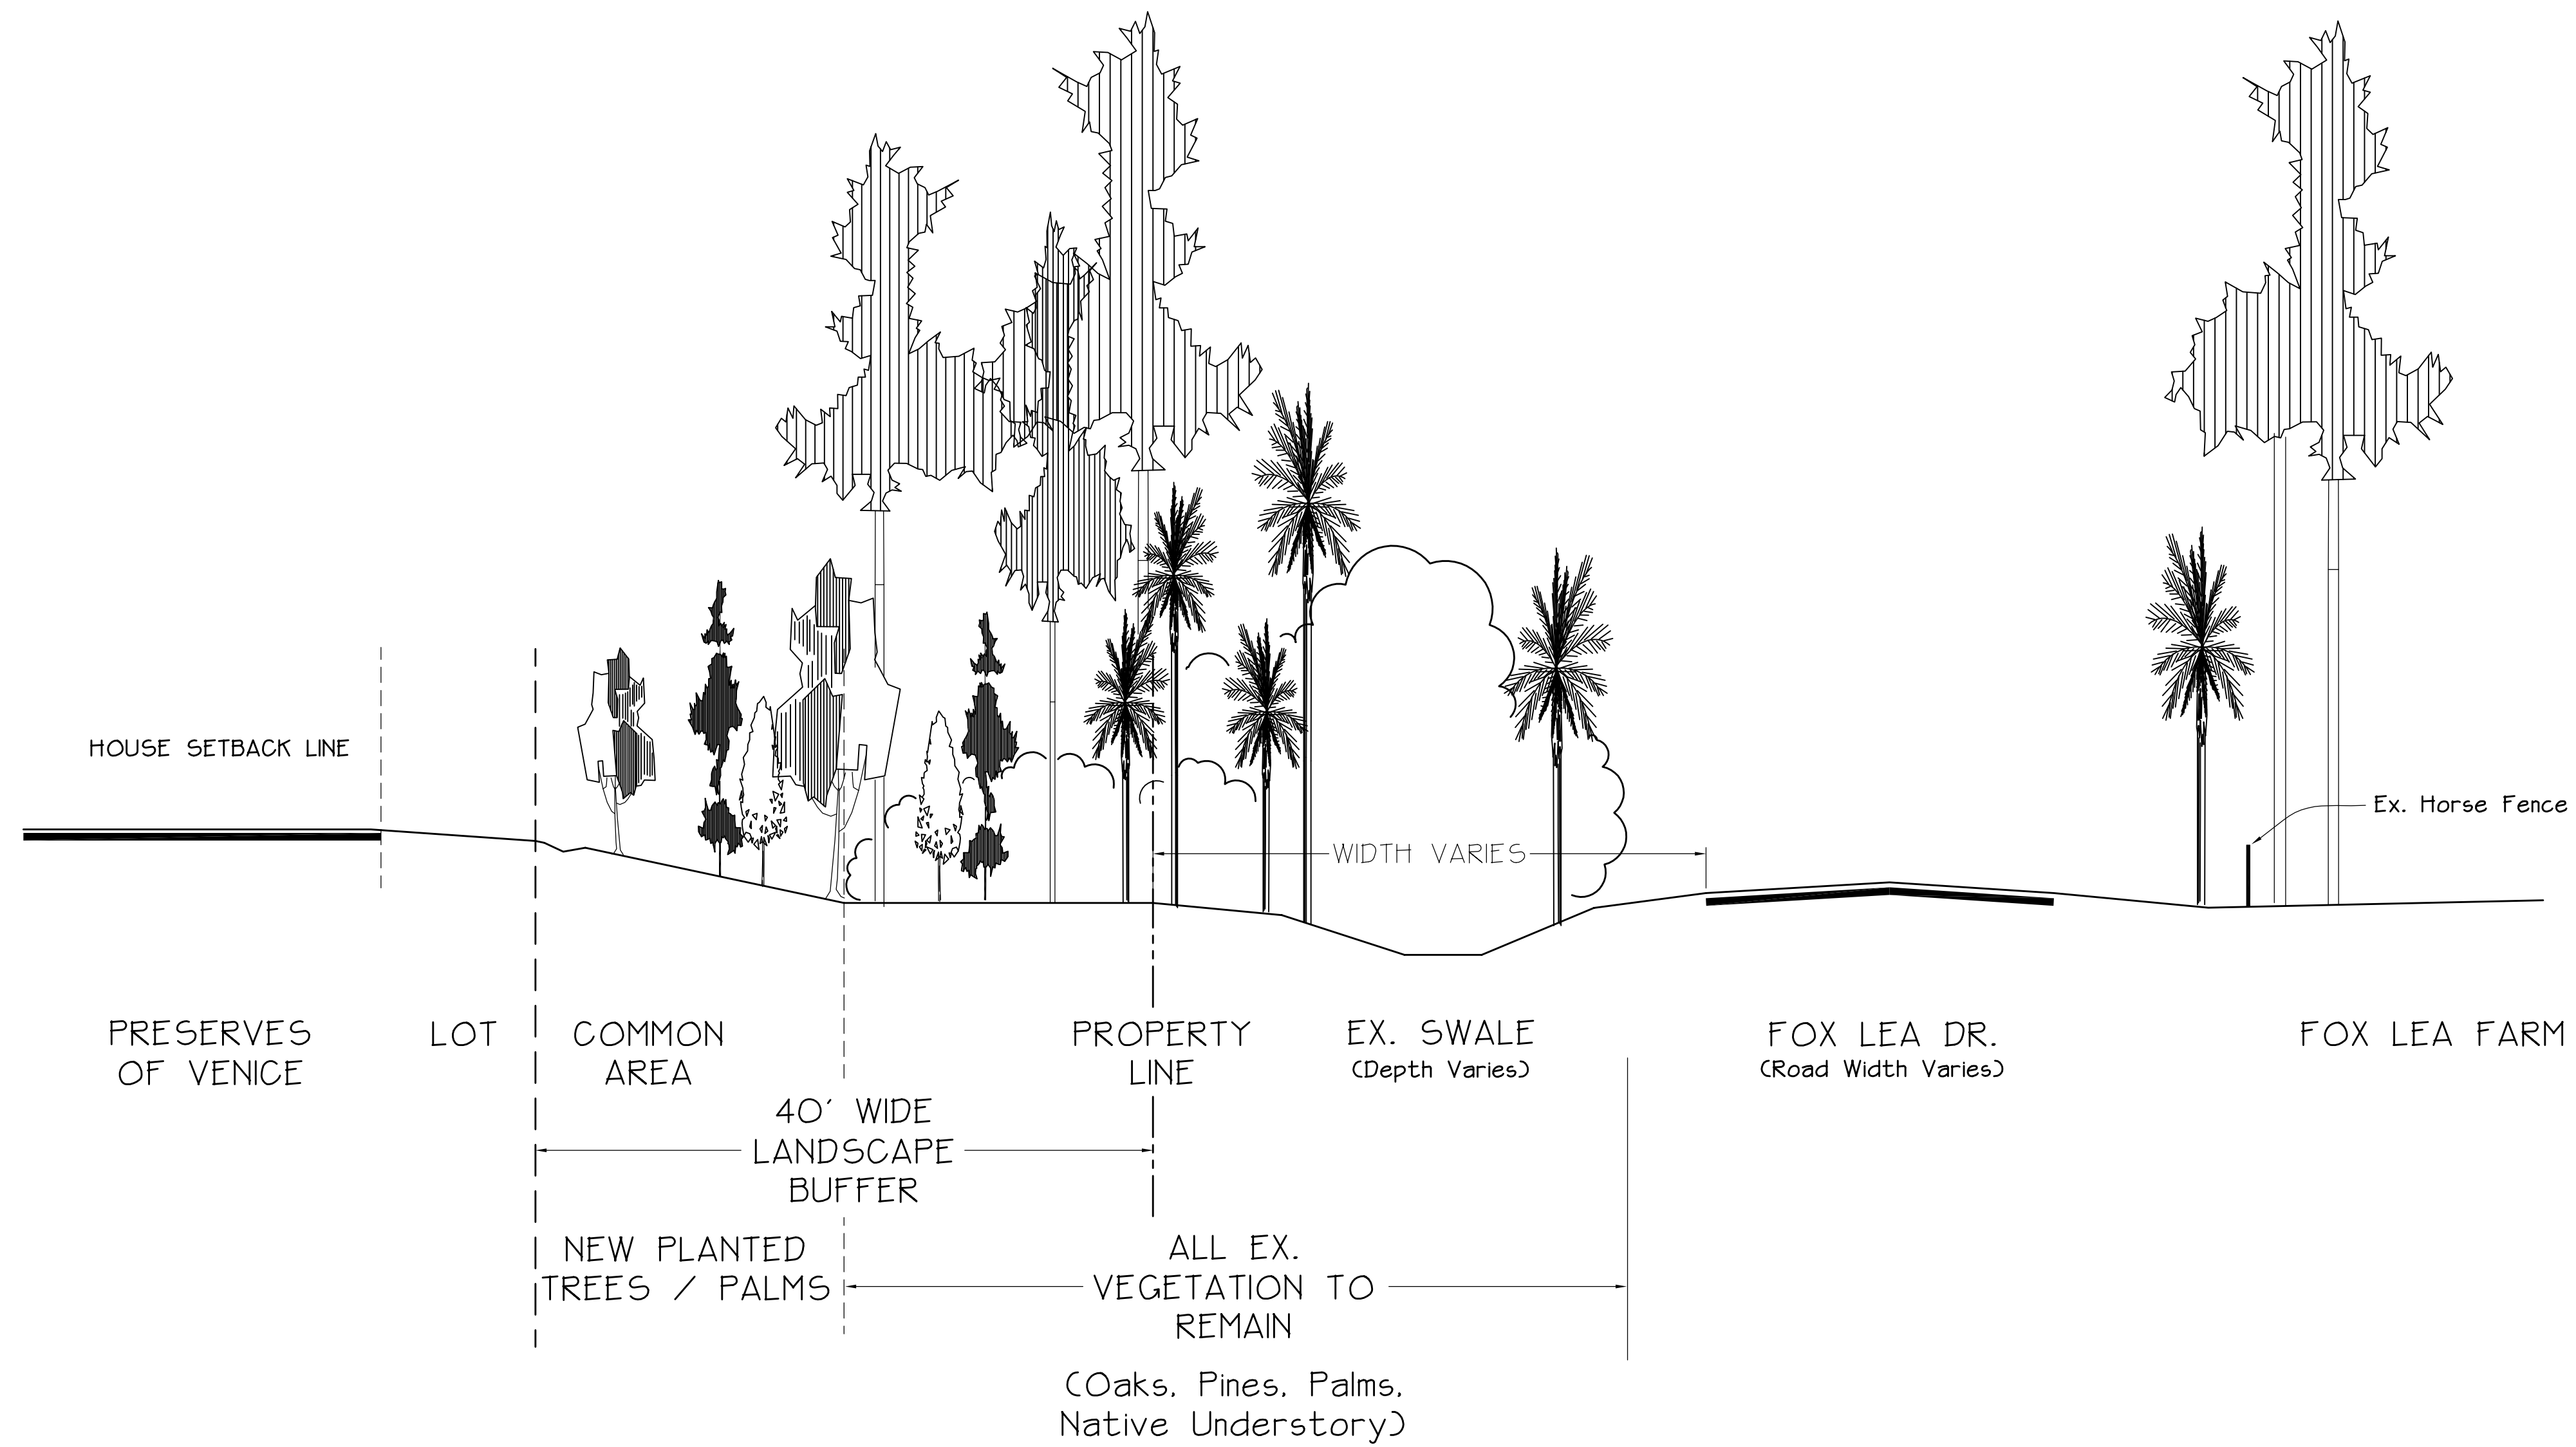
HOUSE SETBACK LINE

Ex. Horse Fence

WIDTH VARIES

PRESERVES OF VENICE

LOT

COMMON AREA

PROPERTY LINE

EX. SWALE
(Depth Varies)

FOX LEA DR.
(Road Width Varies)

FOX LEA FARM

40' WIDE LANDSCAPE BUFFER

NEW PLANTED TREES / PALMS

ALL EX. VEGETATION TO REMAIN

(Oaks, Pines, Palms, Native Understory)